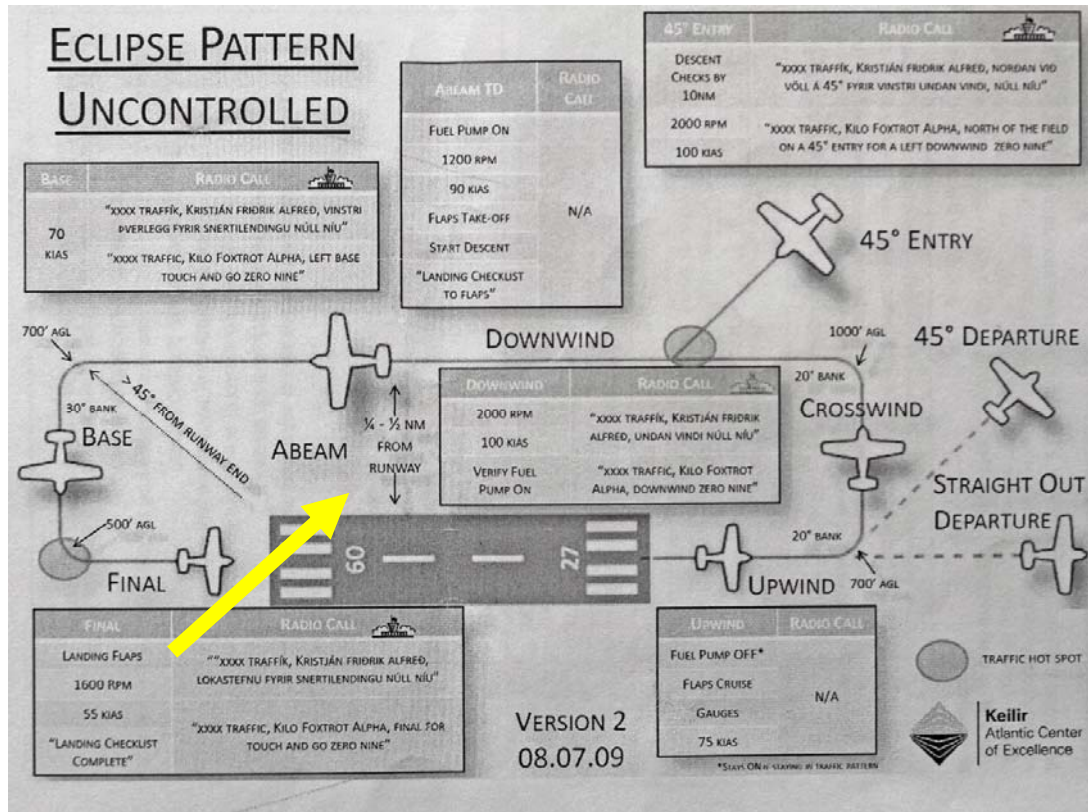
ECLIPSE PATTERN
UNCONTROLLED

| ABEAM TD | RADIO CALL |
|---|---|
| FUEL PUMP ON<br>1200 RPM<br>90 KIAS<br>FLAPS TAKE-OFF<br>START DESCENT<br>"LANDING CHECKLIST TO FLAPS" | N/A |

| 45° ENTRY | RADIO CALL |
|---|---|
| DESCENT CHECKS BY 10NM | "XXXX TRAFFÍK, KRISTJÁN FRIÐRIK ALFREÐ, NORÐAN VIÐ VÖLL Á 45° FYRIR VINSTRI UNDAN VINDI, NÚLL NÍU" |
| 2000 RPM<br>100 KIAS | "XXXX TRAFFIC, KILO FOXTROT ALPHA, NORTH OF THE FIELD ON A 45° ENTRY FOR A LEFT DOWNWIND ZERO NINE" |

| BASE | RADIO CALL |
|---|---|
| 70 KIAS | "XXXX TRAFFÍK, KRISTJÁN FRIÐRIK ALFREÐ, VINSTRI ÞVERLEGG FYRIR SNERTILENDINGU NÚLL NÍU"<br>"XXXX TRAFFIC, KILO FOXTROT ALPHA, LEFT BASE TOUCH AND GO ZERO NINE" |

45° ENTRY

700' AGL

DOWNWIND

1000' AGL

45° DEPARTURE

> 45° FROM RUNWAY END

30° BANK

BASE

ABEAM

¼ - ½ NM FROM RUNWAY

| DOWNWIND | RADIO CALL |
|---|---|
| 2000 RPM<br>100 KIAS | "XXXX TRAFFÍK, KRISTJÁN FRIÐRIK ALFREÐ, UNDAN VINDI NÚLL NÍU" |
| VERIFY FUEL PUMP ON | "XXXX TRAFFIC, KILO FOXTROT ALPHA, DOWNWIND ZERO NINE" |

20° BANK

CROSSWIND

STRAIGHT OUT DEPARTURE

500' AGL

09

27

20° BANK

FINAL

UPWIND

700' AGL

| FINAL | RADIO CALL |
|---|---|
| LANDING FLAPS<br>1600 RPM<br>55 KIAS<br>"LANDING CHECKLIST COMPLETE" | ""XXXX TRAFFÍK, KRISTJÁN FRIÐRIK ALFREÐ, LOKASTEFNU FYRIR SNERTILENDINGU NÚLL NÍU"<br>"XXXX TRAFFIC, KILO FOXTROT ALPHA, FINAL FOR TOUCH AND GO ZERO NINE" |

VERSION 2
08.07.09

| UPWIND | RADIO CALL |
|---|---|
| FUEL PUMP OFF*<br>FLAPS CRUISE<br>GAUGES<br>75 KIAS | N/A |

*STAYS ON IF STAYING IN TRAFFIC PATTERN

TRAFFIC HOT SPOT

Keilir
Atlantic Center of Excellence